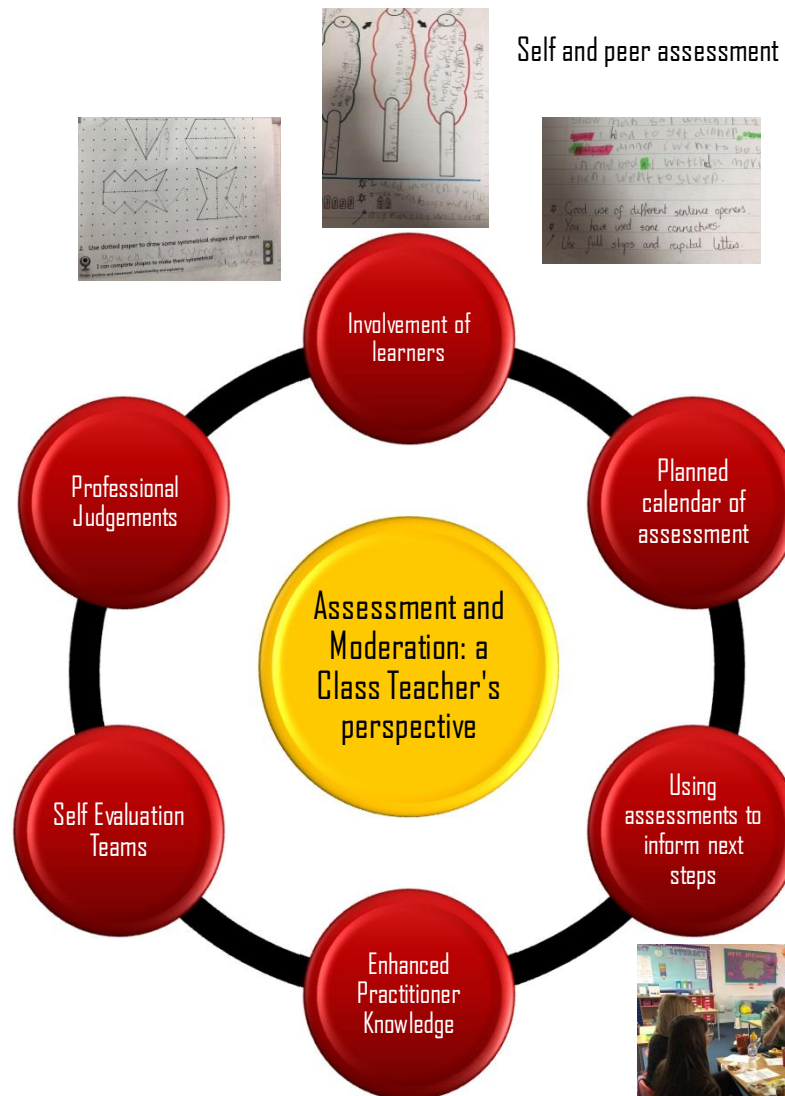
Self and peer assessment

Use dotted paper to draw some symmetrical shapes of your own.

I can complete shapes to make them symmetrical.

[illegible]

Good use of different sentence openers.

You have used some connectives.

Use full stops and capital letters.

Involvement of learners

Planned calendar of assessment

Using assessments to inform next steps

Enhanced Practitioner Knowledge

Self Evaluation Teams

Professional Judgements

Assessment and Moderation: a Class Teacher's perspective